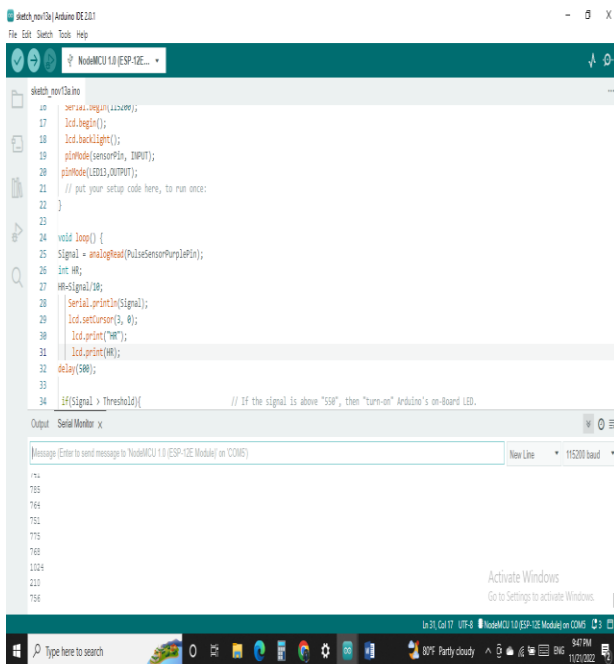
sketch_nov13a | Arduino IDE 2.0.1
File Edit Sketch Tools Help
NodeMCU 1.0 (ESP-12E...
sketch_nov13a.ino
16 Serial.begin(115200);
17 lcd.begin();
18 lcd.backlight();
19 pinMode(sensorPin, INPUT);
20 pinMode(LED13,OUTPUT);
21 // put your setup code here, to run once:
22 }
23
24 void loop() {
25 Signal = analogRead(PulseSensorPurplePin);
26 int HR;
27 HR=Signal/10;
28 Serial.println(Signal);
29 lcd.setCursor(3, 0);
30 lcd.print("HR");
31 lcd.print(HR);
32 delay(500);
33
34 if(Signal > Threshold){ // If the signal is above "550", then "turn-on" Arduino's on-Board LED.
Output Serial Monitor x
Message (Enter to send message to 'NodeMCU 1.0 (ESP-12E Module)' on 'COM5')
New Line 115200 baud
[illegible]
785
765
751
775
763
1024
210
756
Activate Windows
Go to Settings to activate Windows.
Ln 31, Col 17 UTF-8 NodeMCU 1.0 (ESP-12E Module) on COM5 3
Type here to search
80°F Partly cloudy ENG 9:47 PM 11/21/2022